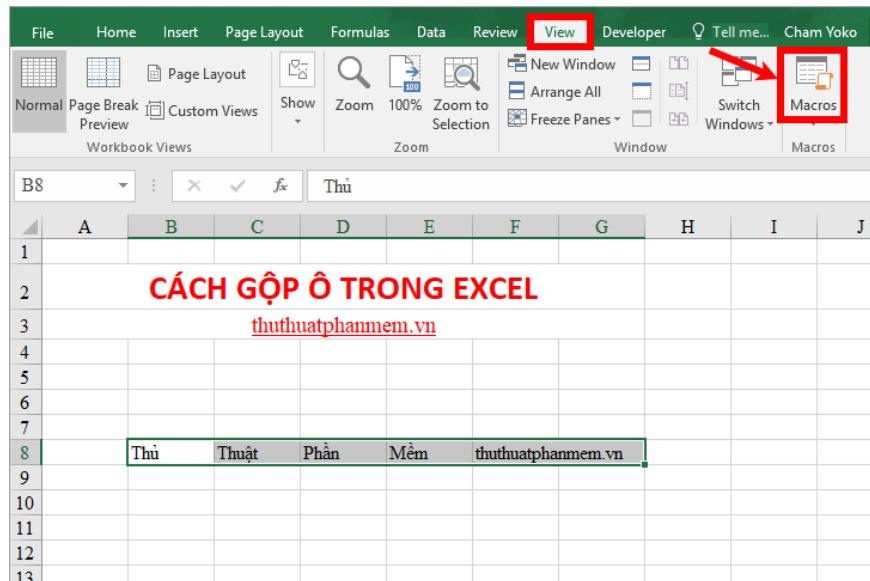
File Home Insert Page Layout Formulas Data Review View Developer Tell me... Cham Yoko

Normal Page Break Preview Page Layout Custom Views Workbook Views Show Zoom 100% Zoom to Selection Zoom New Window Arrange All Freeze Panes Window Switch Windows Macros Macros

B8 $f_x$ Thủ

| | A | B | C | D | E | F | G | H | I | J |
|---|---|---|---|---|---|---|---|---|---|---|
| 1 | | | | | | | | | | |
| 2 | | CÁCH GỘP Ô TRONG EXCEL | | | | | | | | |
| 3 | | thuthuatphanmem.vn | | | | | | | | |
| 4 | | | | | | | | | | |
| 5 | | | | | | | | | | |
| 6 | | | | | | | | | | |
| 7 | | | | | | | | | | |
| 8 | | Thủ | Thuật | Phần | Mềm | thuthuatphanmem.vn | | | | |
| 9 | | | | | | | | | | |
| 10 | | | | | | | | | | |
| 11 | | | | | | | | | | |
| 12 | | | | | | | | | | |
| 13 | | | | | | | | | | |